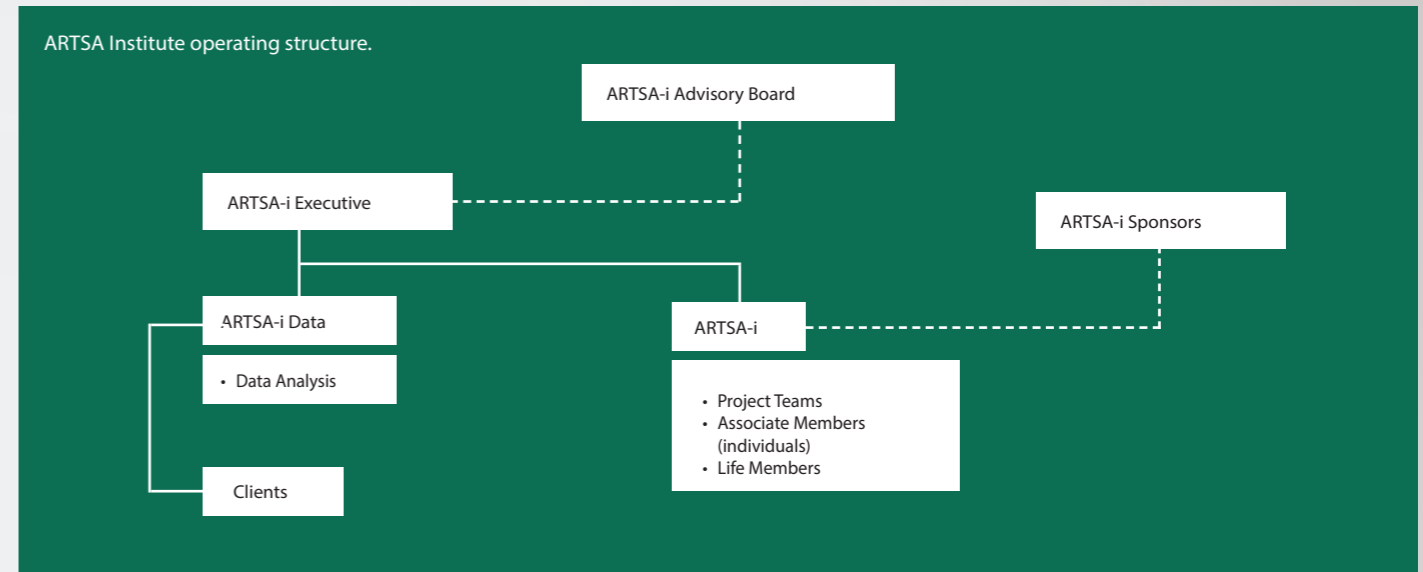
ARTSA Institute operating structure.

ARTSA-i Advisory Board

ARTSA-i Executive

ARTSA-i Sponsors

ARTSA-i Data

• Data Analysis

Clients

ARTSA-i

• Project Teams
• Associate Members (individuals)
• Life Members